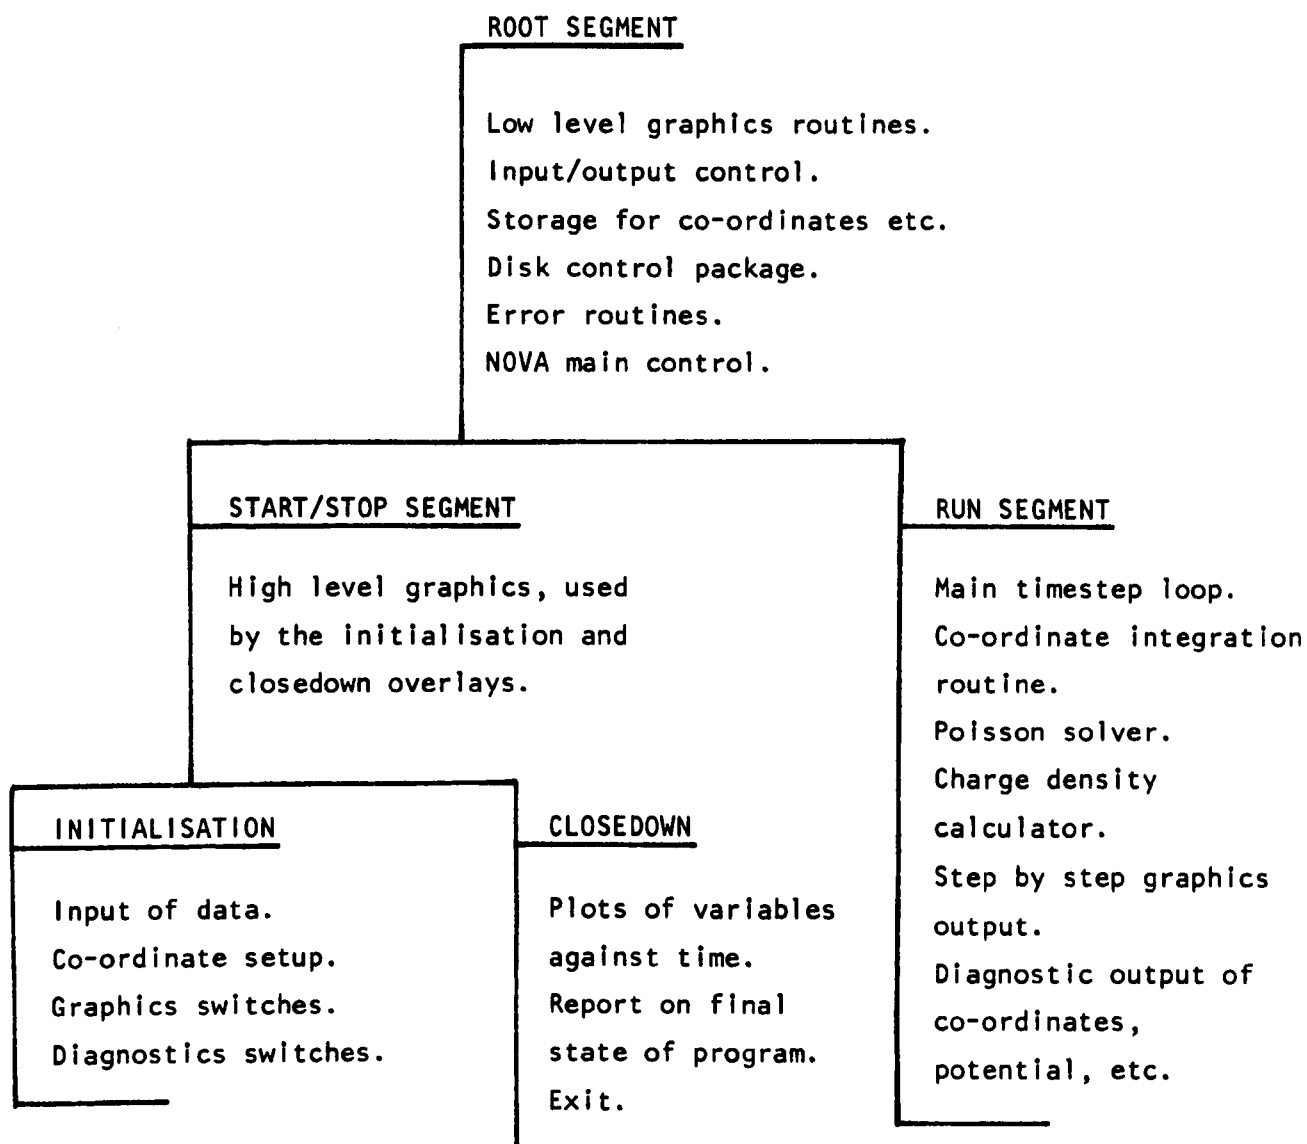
ROOT SEGMENT

Low level graphics routines.
Input/output control.
Storage for co-ordinates etc.
Disk control package.
Error routines.
NOVA main control.

START/STOP SEGMENT

High level graphics, used by the initialisation and closedown overlays.

RUN SEGMENT

Main timestep loop.
Co-ordinate integration routine.
Poisson solver.
Charge density calculator.
Step by step graphics output.
Diagnostic output of co-ordinates, potential, etc.

INITIALISATION

Input of data.
Co-ordinate setup.
Graphics switches.
Diagnostics switches.

CLOSEDOWN

Plots of variables against time.
Report on final state of program.
Exit.